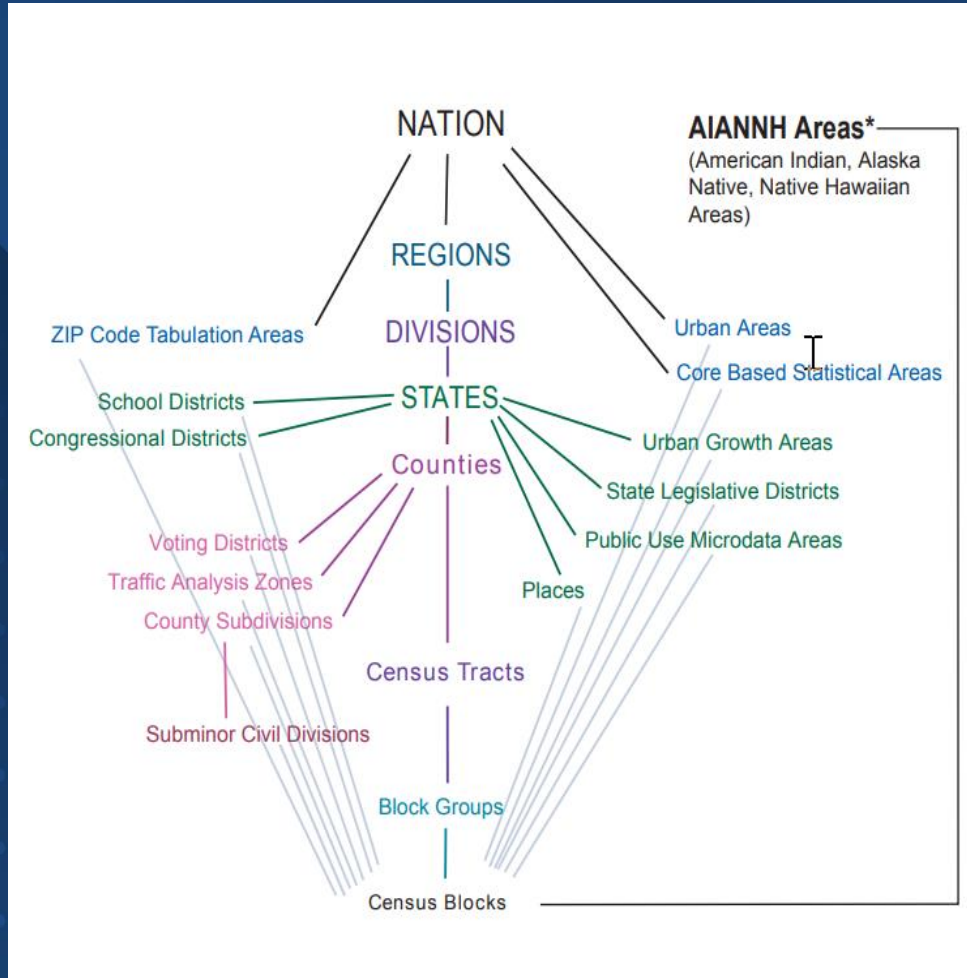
NATION

AIANNH Areas*
(American Indian, Alaska Native, Native Hawaiian Areas)

REGIONS

ZIP Code Tabulation Areas

DIVISIONS

Urban Areas

Core Based Statistical Areas

School Districts

STATES

Congressional Districts

Urban Growth Areas

Counties

State Legislative Districts

Voting Districts

Public Use Microdata Areas

Traffic Analysis Zones

Places

County Subdivisions

Census Tracts

Subminor Civil Divisions

Block Groups

Census Blocks